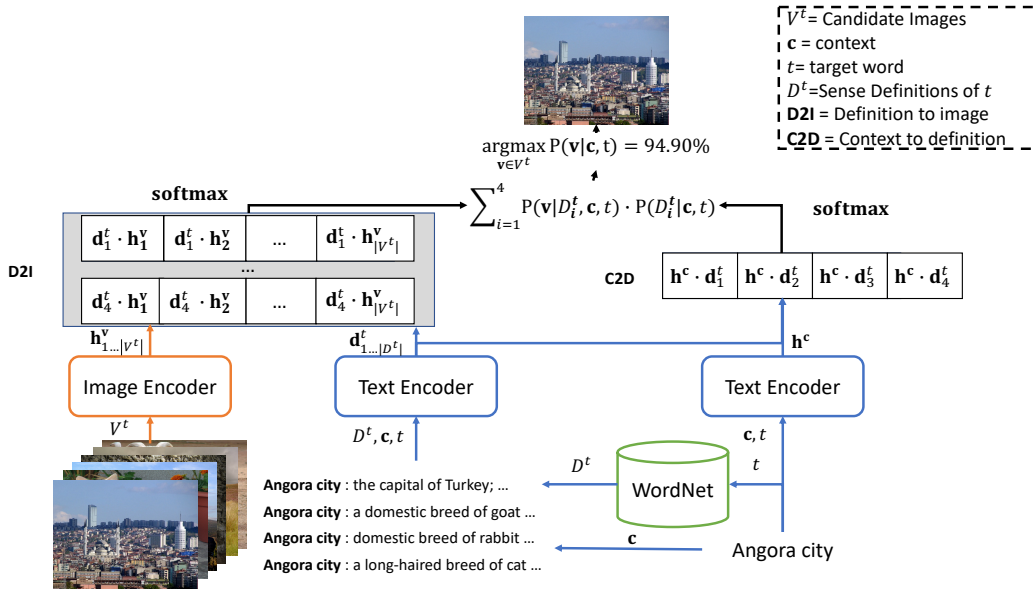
$V^t$= Candidate Images
$\mathbf{c}$ = context
$t$= target word
$D^t$=Sense Definitions of $t$
**D2I** = Definition to image
**C2D** = Context to definition

$\underset{\mathbf{v}\in V^t}{\text{argmax}}\ \text{P}(\mathbf{v}|\mathbf{c},\text{t}) = 94.90\%$

**softmax**

$\sum_{i=1}^{4} \text{P}(\mathbf{v}|D_i^t,\mathbf{c},t)\cdot \text{P}(D_i^t|\mathbf{c},t)$

**softmax**

**D2I**

| $\mathbf{d}_1^t\cdot\mathbf{h}_1^\mathbf{v}$ | $\mathbf{d}_1^t\cdot\mathbf{h}_2^\mathbf{v}$ | ... | $\mathbf{d}_1^t\cdot\mathbf{h}_{\|V^t\|}^\mathbf{v}$ |
|---|---|---|---|

...

| $\mathbf{d}_4^t\cdot\mathbf{h}_1^\mathbf{v}$ | $\mathbf{d}_4^t\cdot\mathbf{h}_2^\mathbf{v}$ | ... | $\mathbf{d}_4^t\cdot\mathbf{h}_{\|V^t\|}^\mathbf{v}$ |
|---|---|---|---|

**C2D**

| $\mathbf{h^c}\cdot\mathbf{d}_1^t$ | $\mathbf{h^c}\cdot\mathbf{d}_2^t$ | $\mathbf{h^c}\cdot\mathbf{d}_3^t$ | $\mathbf{h^c}\cdot\mathbf{d}_4^t$ |
|---|---|---|---|

$\mathbf{h}_{1...|V^t|}^\mathbf{v}$

$\mathbf{d}_{1...|D^t|}^t$

$\mathbf{h^c}$

Image Encoder

Text Encoder

Text Encoder

$V^t$

$D^t, \mathbf{c}, t$

$\mathbf{c}, t$

$D^t$

$t$

WordNet

**Angora city** : the capital of Turkey; ...
**Angora city** : a domestic breed of goat ...
**Angora city** : domestic breed of rabbit ...
**Angora city** : a long-haired breed of cat ...

$\mathbf{c}$

Angora city